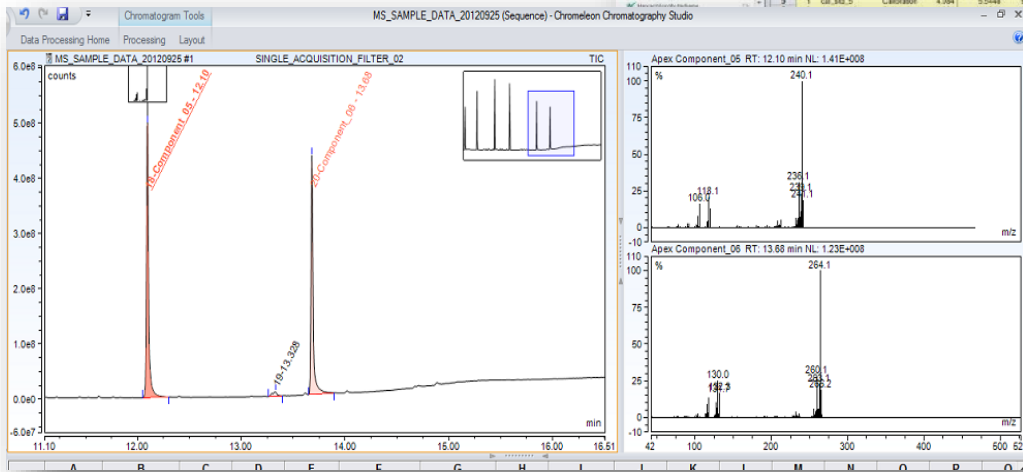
Chromatogram Tools
MS_SAMPLE_DATA_20120925 (Sequence) - Chromeleon Chromatography Studio
Data Processing Home  Processing  Layout

MS_SAMPLE_DATA_20120925 #1  SINGLE_ACQUISITION_FILTER_02  TIC
6.0e8
counts
5.0e8
4.0e8
3.0e8
2.0e8
1.0e8
0.0e0
-6.0e7
19-Component_05 - 12.10
20-Component_06 - 13.68
19-13.328
11.10  12.00  13.00  14.00  15.00  16.00  16.51
min

Apex Component_05  RT: 12.10 min NL: 1.41E+008
110
100
%
75
50
25
0
-10
240.1
236.1
233.1
241.1
106.0
118.1
m/z

Apex Component_06  RT: 13.68 min NL: 1.23E+008
110
100
%
75
50
25
0
-10
264.1
130.0
132.3
260.1
261.1
266.2
m/z
42  100  200  300  400  500  52

A  B  C  D  E  F  G  H  I  J  K  L  M  N  O  P  Q